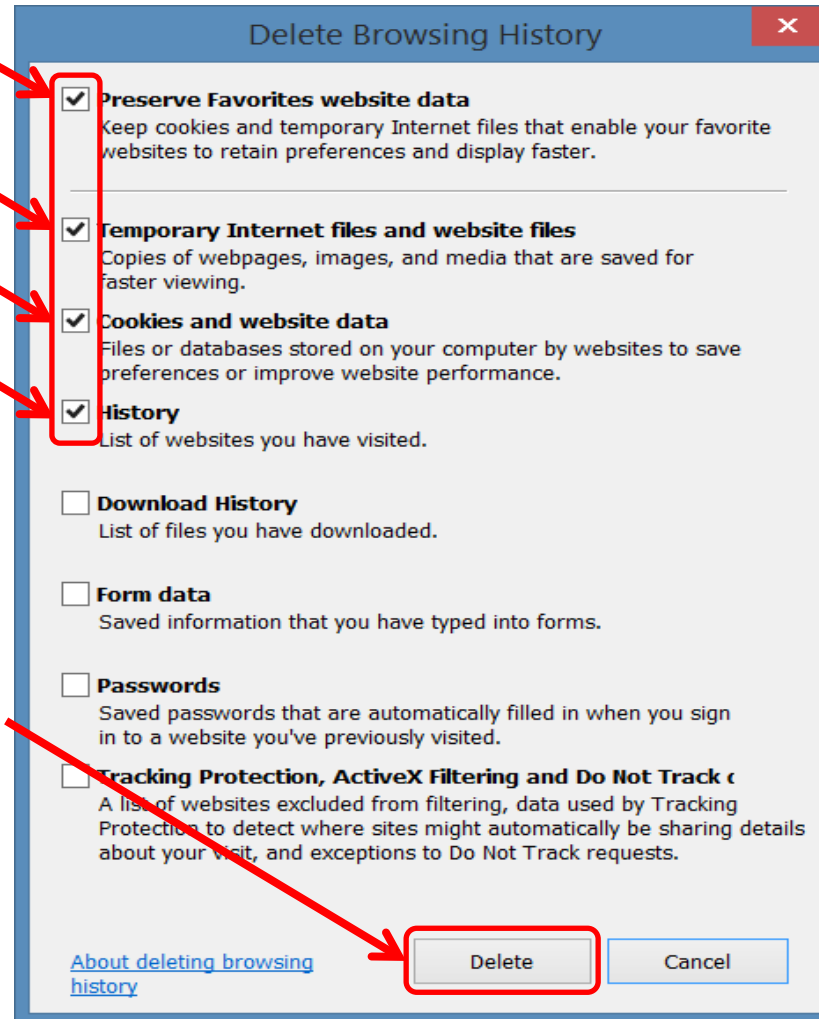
Delete Browsing History

Preserve Favorites website data
Keep cookies and temporary Internet files that enable your favorite websites to retain preferences and display faster.

Temporary Internet files and website files
Copies of webpages, images, and media that are saved for faster viewing.

Cookies and website data
Files or databases stored on your computer by websites to save preferences or improve website performance.

History
List of websites you have visited.

Download History
List of files you have downloaded.

Form data
Saved information that you have typed into forms.

Passwords
Saved passwords that are automatically filled in when you sign in to a website you've previously visited.

Tracking Protection, ActiveX Filtering and Do Not Track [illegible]
A list of websites excluded from filtering, data used by Tracking Protection to detect where sites might automatically be sharing details about your visit, and exceptions to Do Not Track requests.

About deleting browsing history

Delete

Cancel